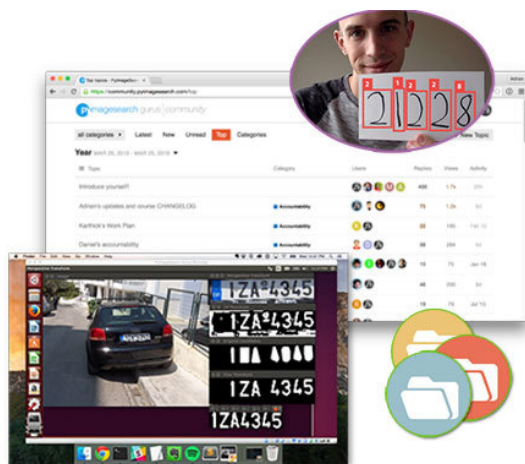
Top topics - PyImageSearch

https://community.pyimagesearch.com/top

pyimagesearch gurus | community

all categories
Latest
New
Unread
Top
Categories

New Topic

Year

Topic
Category
Users
Replies
Views
Activity

Introduce yourself!
400
1.7k

Adrian's updates and course CHANGELOG
Accountability
75
1.2k

Karthick's Work Plan
Accountability
22
195
Feb 13

Daniel's accountability
Accountability
36
264

19
75
Jan 18

46
200

15
12
Feb 15

2
1
2
8

21228

1ZA 4345

1ZA 4345

1ZA 4345

1ZA4345